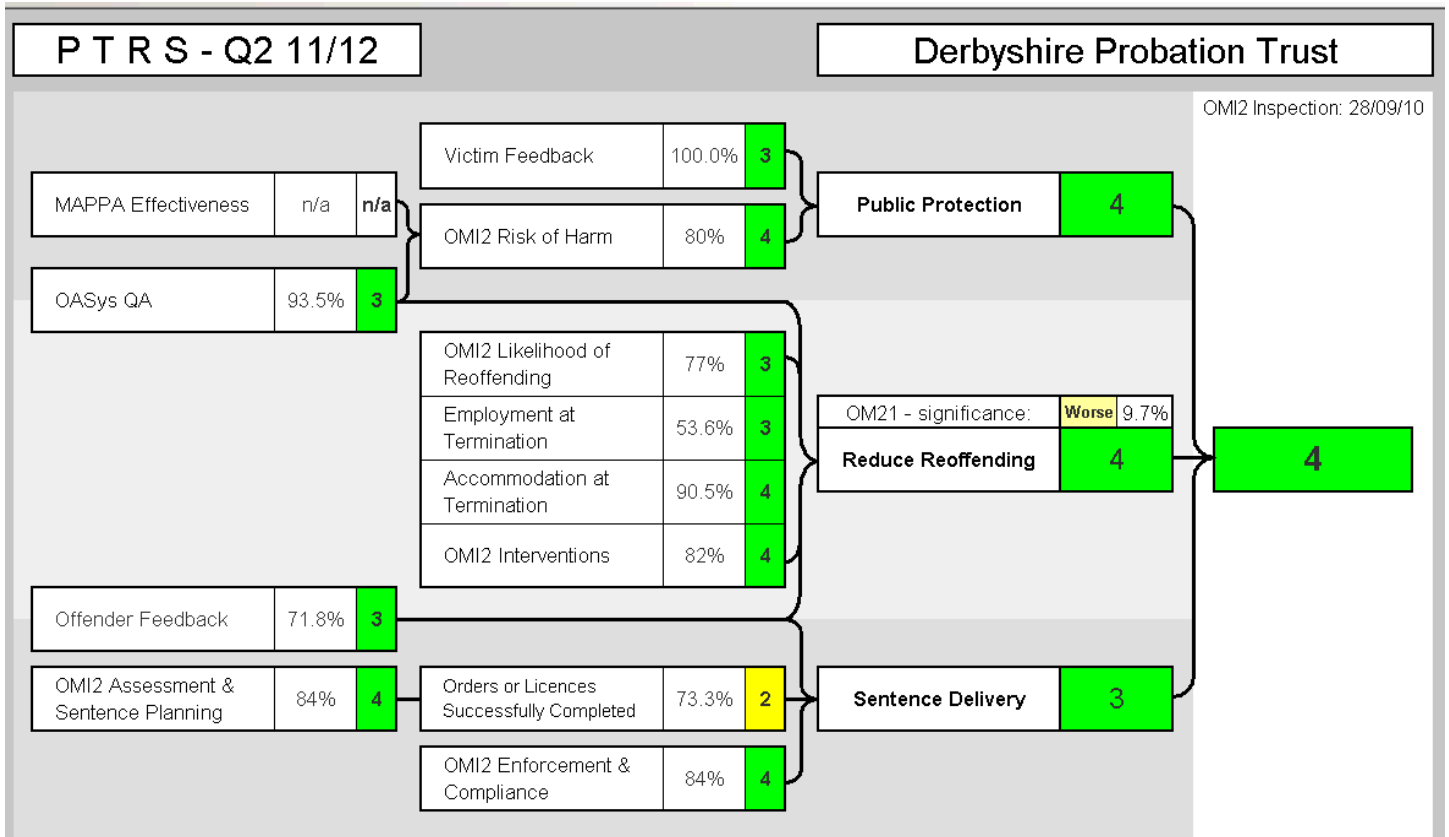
P T R S - Q2 11/12

Derbyshire Probation Trust

OMI2 Inspection: 28/09/10

Victim Feedback 100.0% 3

MAPPA Effectiveness n/a n/a

OMI2 Risk of Harm 80% 4

Public Protection 4

OASys QA 93.5% 3

OMI2 Likelihood of Reoffending 77% 3

Employment at Termination 53.6% 3

Accommodation at Termination 90.5% 4

OMI2 Interventions 82% 4

OM21 - significance: Worse 9.7%

Reduce Reoffending 4

4

Offender Feedback 71.8% 3

OMI2 Assessment & Sentence Planning 84% 4

Orders or Licences Successfully Completed 73.3% 2

Sentence Delivery 3

OMI2 Enforcement & Compliance 84% 4